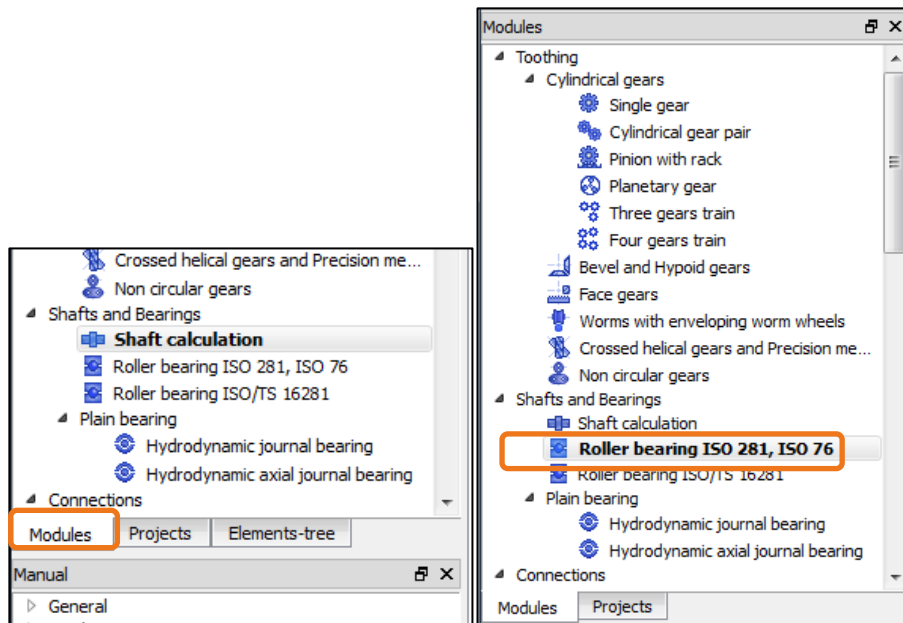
Crossed helical gears and Precision me...
Non circular gears
Shafts and Bearings
Shaft calculation
Roller bearing ISO 281, ISO 76
Roller bearing ISO/TS 16281
Plain bearing
Hydrodynamic journal bearing
Hydrodynamic axial journal bearing
Connections

Modules | Projects | Elements-tree

Manual
General

Modules
Toothing
Cylindrical gears
Single gear
Cylindrical gear pair
Pinion with rack
Planetary gear
Three gears train
Four gears train
Bevel and Hypoid gears
Face gears
Worms with enveloping worm wheels
Crossed helical gears and Precision me...
Non circular gears
Shafts and Bearings
Shaft calculation
Roller bearing ISO 281, ISO 76
Roller bearing ISO/TS 16281
Plain bearing
Hydrodynamic journal bearing
Hydrodynamic axial journal bearing
Connections

Modules | Projects